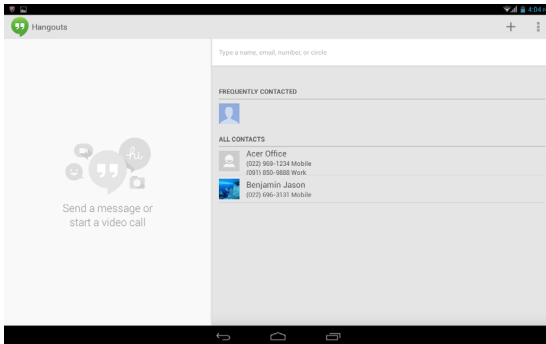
4:04

Hangouts

+

Type a name, email, number, or circle

FREQUENTLY CONTACTED

ALL CONTACTS

Acer Office
(022) 969-1234 Mobile
(091) 850-9888 Work

Benjamin Jason
(022) 696-3131 Mobile

hi

Send a message or start a video call